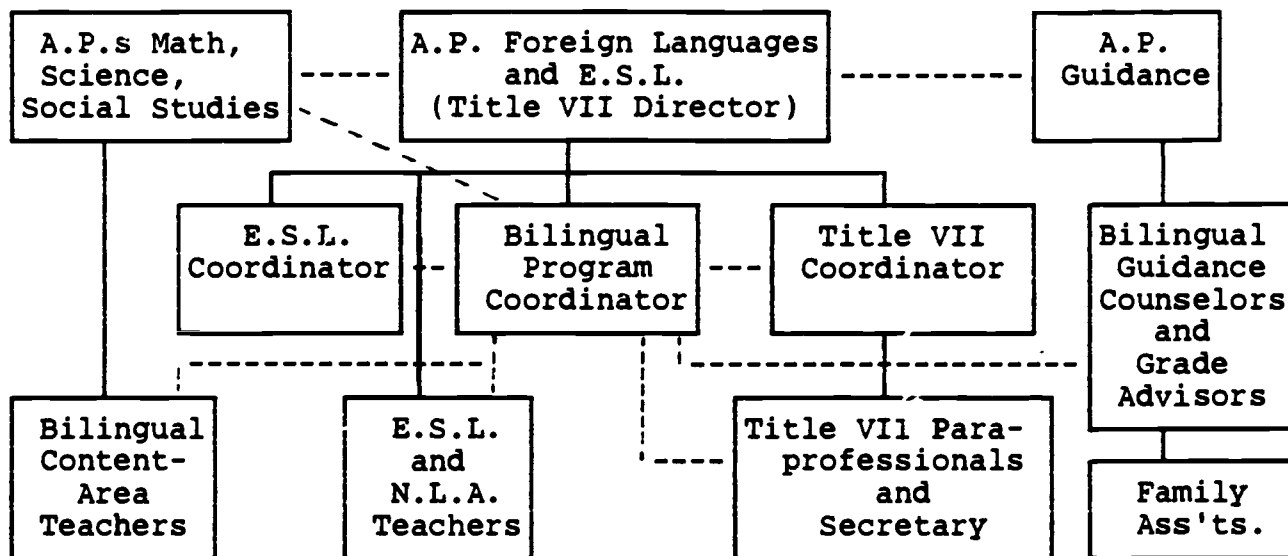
A.P.s Math, Science, Social Studies

A.P. Foreign Languages and E.S.L. (Title VII Director)

A.P. Guidance

E.S.L. Coordinator

Bilingual Program Coordinator

Title VII Coordinator

Bilingual Guidance Counselors and Grade Advisors

Bilingual Content-Area Teachers

E.S.L. and N.L.A. Teachers

Title VII Paraprofessionals and Secretary

Family Ass'ts.